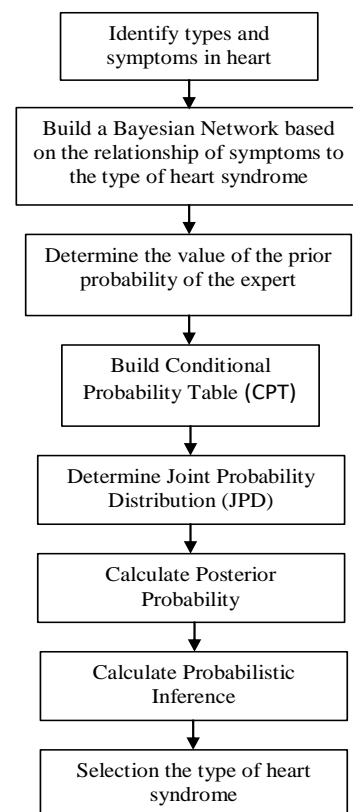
Identify types and symptoms in heart

Build a Bayesian Network based on the relationship of symptoms to the type of heart syndrome

Determine the value of the prior probability of the expert

Build Conditional Probability Table (CPT)

Determine Joint Probability Distribution (JPD)

Calculate Posterior Probability

Calculate Probabilistic Inference

Selection the type of heart syndrome